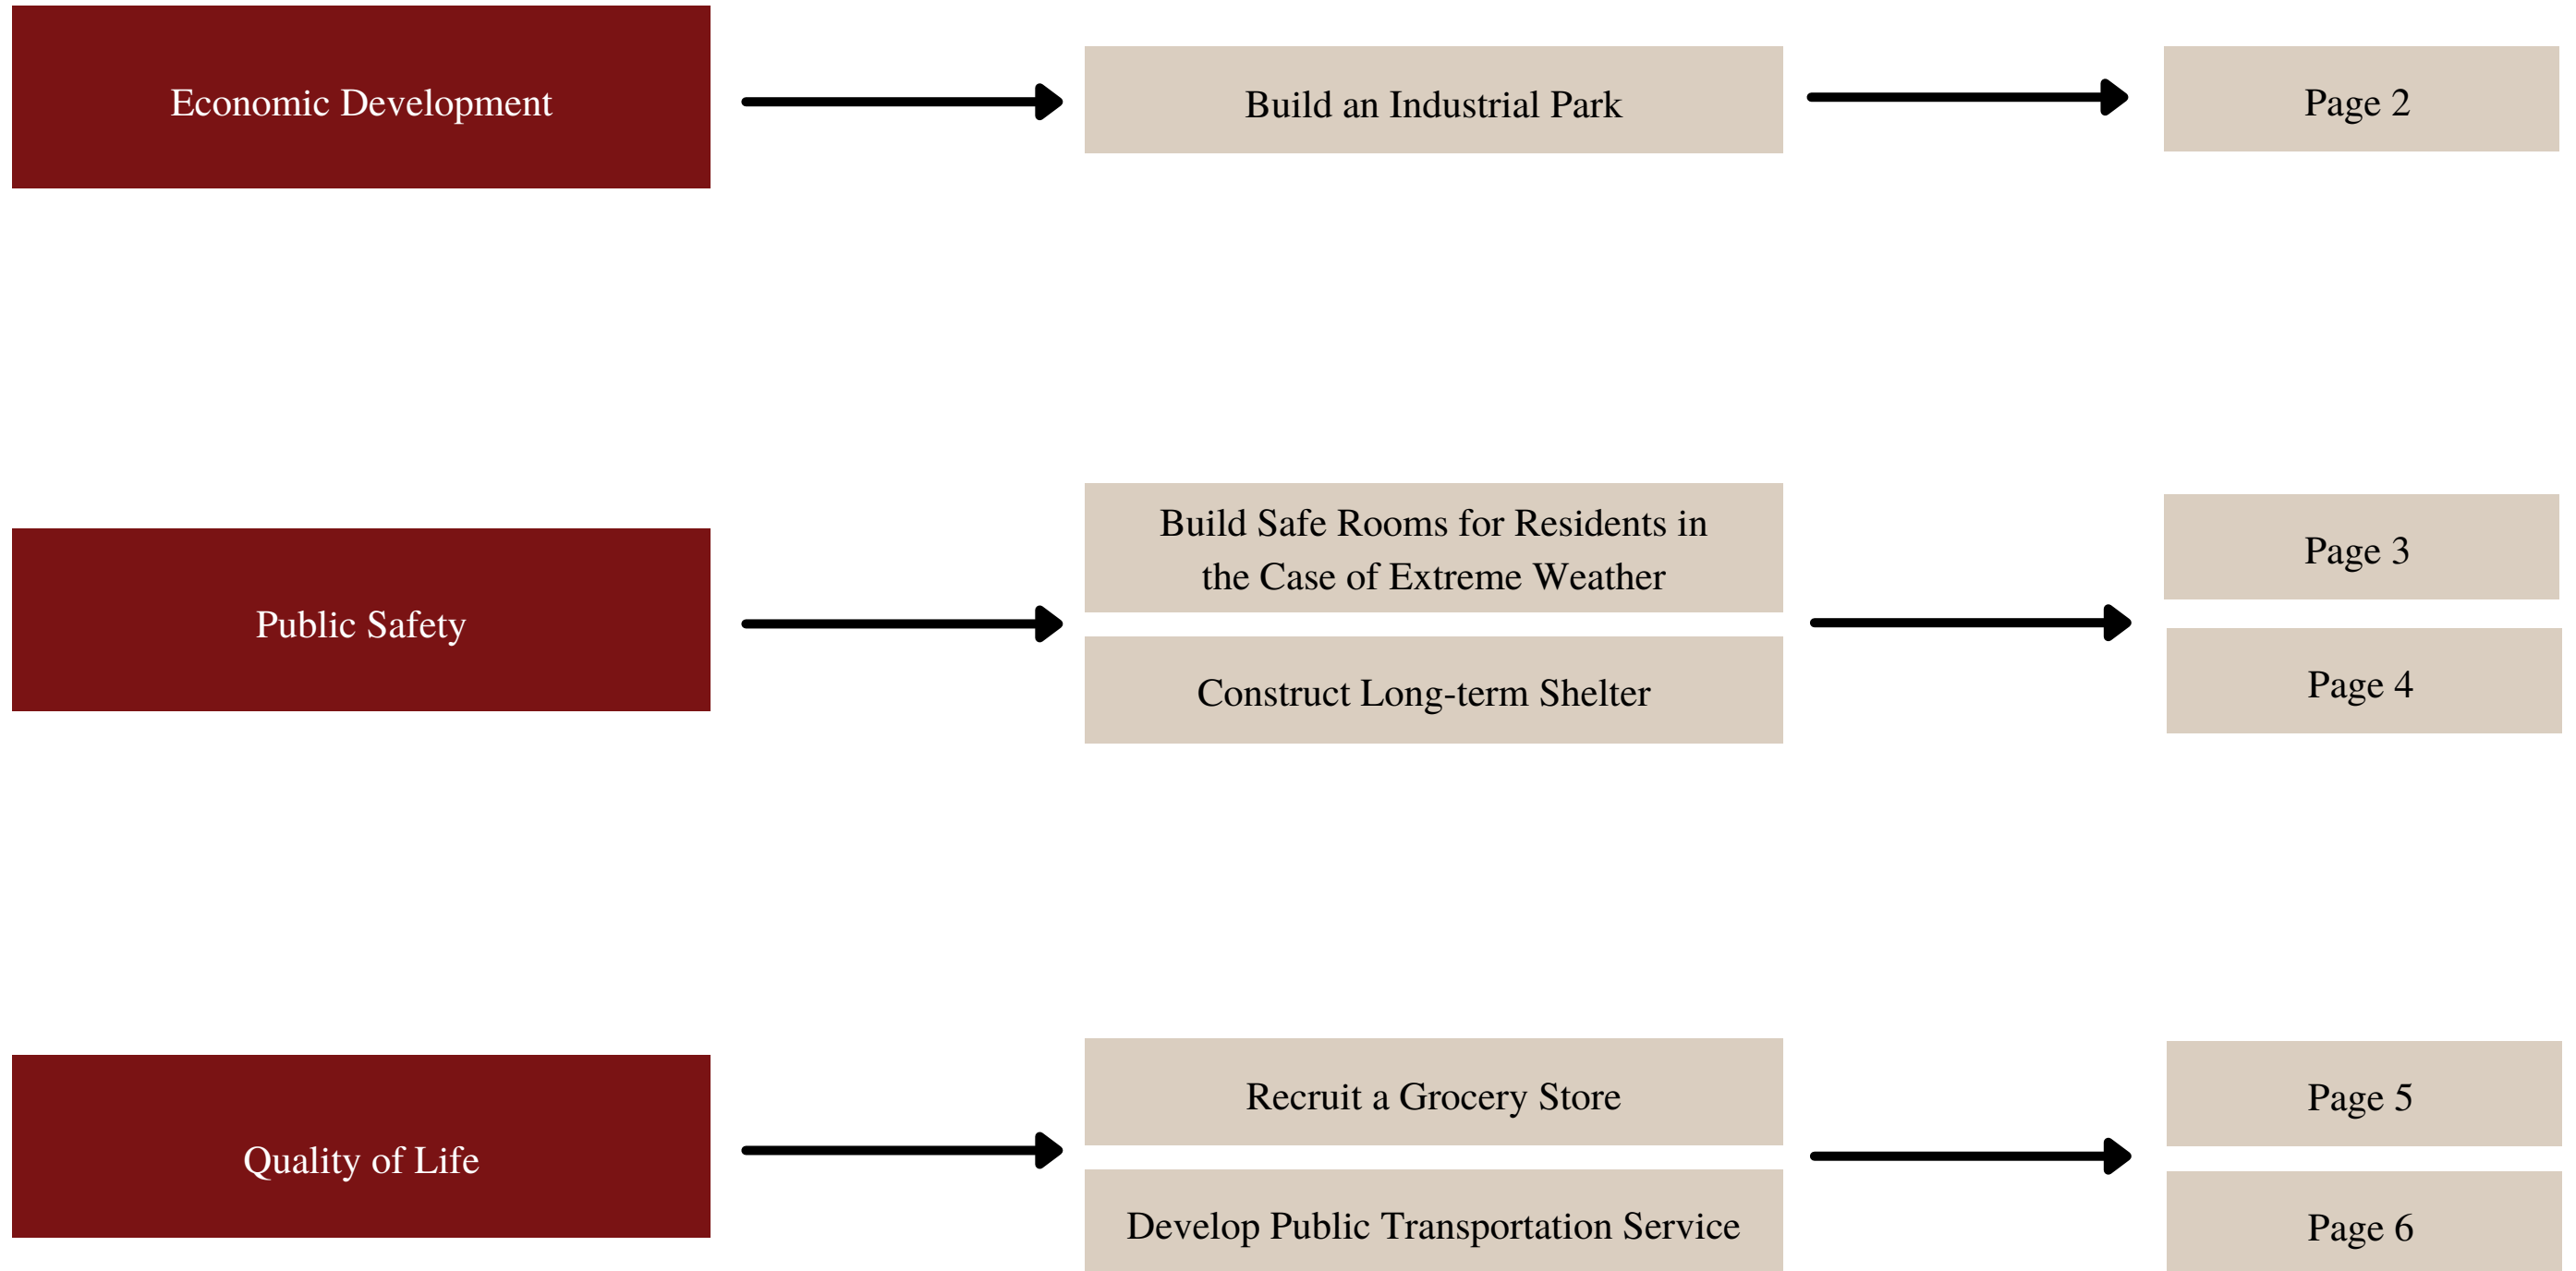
Economic Development

Build an Industrial Park

Page 2

Public Safety

Build Safe Rooms for Residents in the Case of Extreme Weather

Construct Long-term Shelter

Page 3

Page 4

Quality of Life

Recruit a Grocery Store

Develop Public Transportation Service

Page 5

Page 6